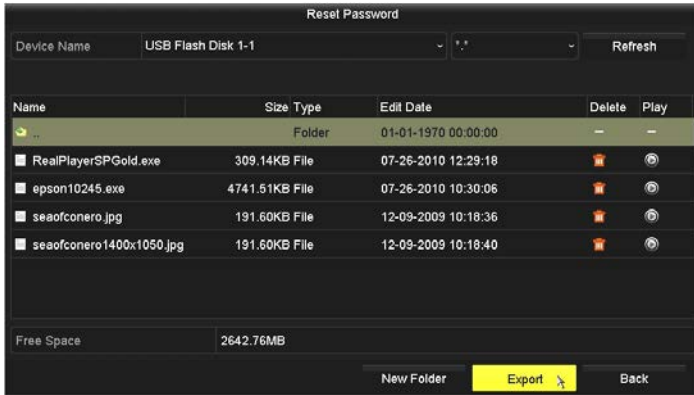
Reset Password

Device Name USB Flash Disk 1-1 *.* Refresh

| Name | Size | Type | Edit Date | Delete | Play |
|---|---|---|---|---|---|
| .. | | Folder | 01-01-1970 00:00:00 | - | - |
| RealPlayerSPGold.exe | 309.14KB | File | 07-26-2010 12:29:18 | | |
| epson10245.exe | 4741.51KB | File | 07-26-2010 10:30:06 | | |
| seaofconero.jpg | 191.60KB | File | 12-09-2009 10:18:36 | | |
| seaofconero1400x1050.jpg | 191.60KB | File | 12-09-2009 10:18:40 | | |

Free Space 2642.76MB

New Folder Export Back